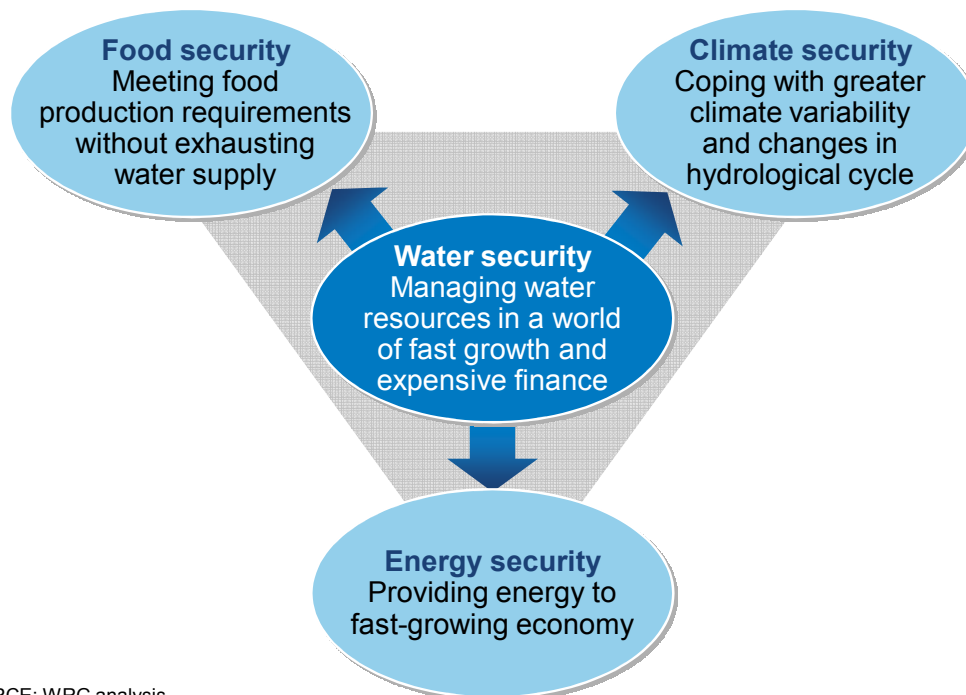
Food security
Meeting food production requirements without exhausting water supply

Climate security
Coping with greater climate variability and changes in hydrological cycle

Water security
Managing water resources in a world of fast growth and expensive finance

Energy security
Providing energy to fast-growing economy

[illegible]RCE: WRG analysis